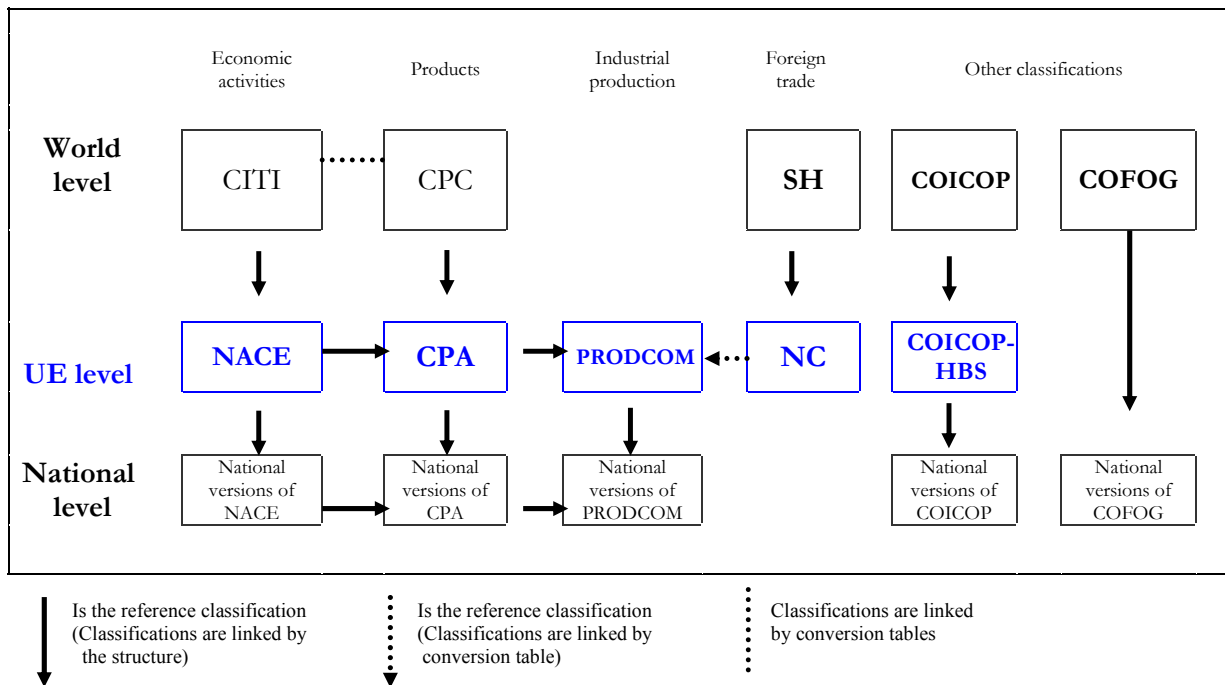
Economic activities

Products

Industrial production

Foreign trade

Other classifications

World level

CITI

CPC

SH

COICOP

COFOG

UE level

NACE

CPA

PRODCOM

NC

COICOP-HBS

National level

National versions of NACE

National versions of CPA

National versions of PRODCOM

National versions of COICOP

National versions of COFOG

Is the reference classification (Classifications are linked by the structure)

Is the reference classification (Classifications are linked by conversion table)

Classifications are linked by conversion tables